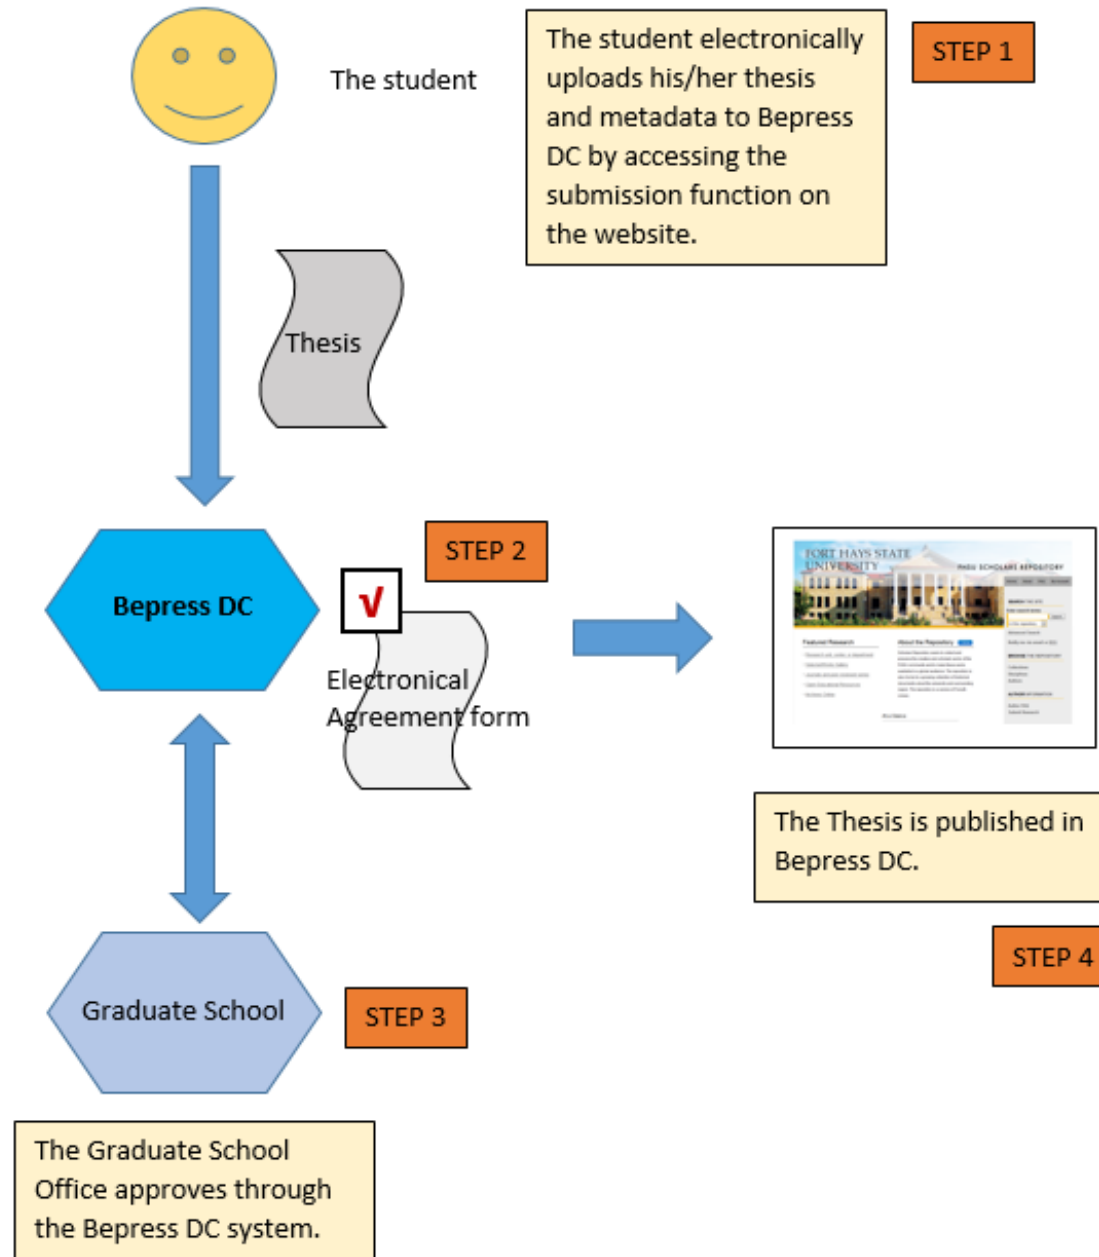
The student

The student electronically uploads his/her thesis and metadata to Bepress DC by accessing the submission function on the website.

STEP 1

Thesis

Bepress DC

STEP 2

√

Electronical Agreement form

FORT HAYS STATE UNIVERSITY

FHSU SCHOLARS REPOSITORY

The Thesis is published in Bepress DC.

STEP 4

Graduate School

STEP 3

The Graduate School Office approves through the Bepress DC system.